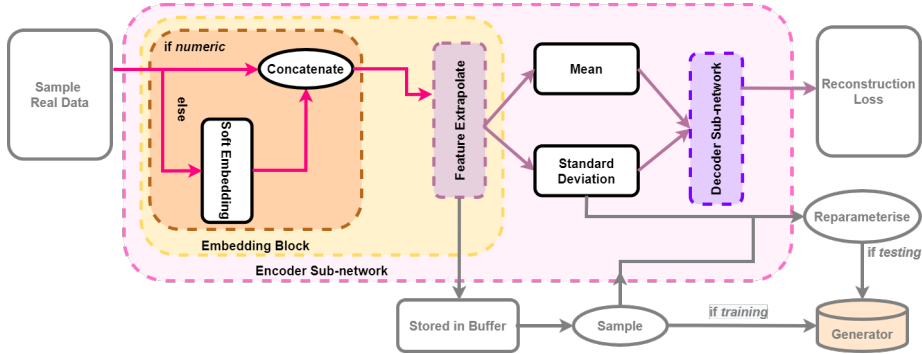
Sample Real Data

if numeric

Concatenate

else

Soft Embedding

Embedding Block

Feature Extrapolate

Mean

Standard Deviation

Decoder Sub-network

Reconstruction Loss

Encoder Sub-network

Reparameterise

if testing

Stored in Buffer

Sample

if training

Generator